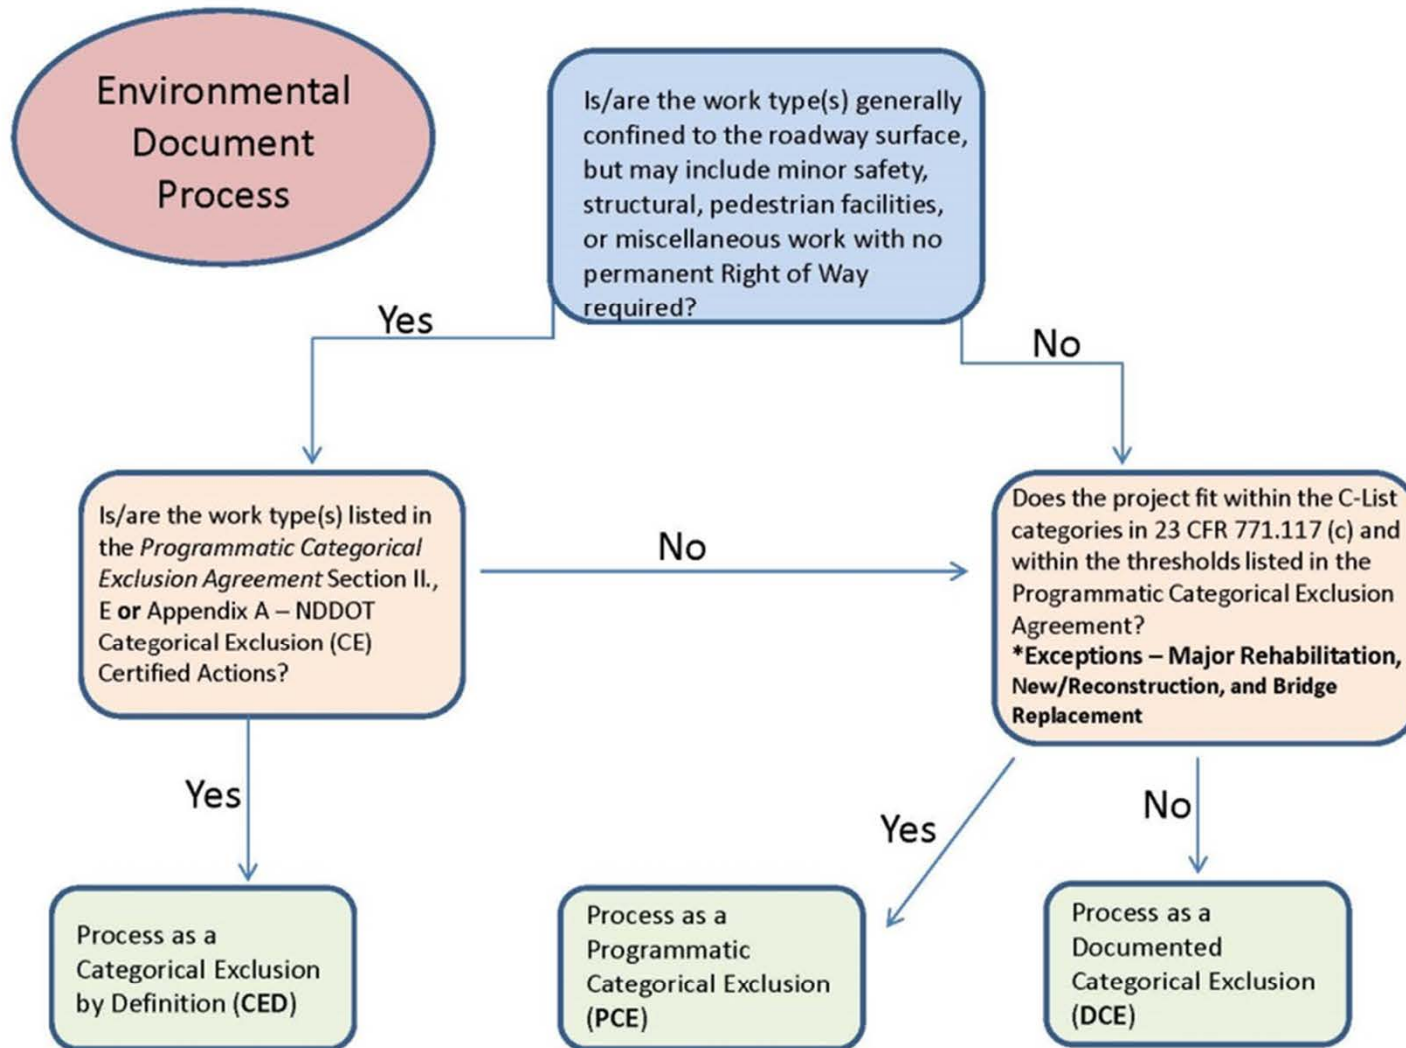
Environmental Document Process

Is/are the work type(s) generally confined to the roadway surface, but may include minor safety, structural, pedestrian facilities, or miscellaneous work with no permanent Right of Way required?

Yes

No

Is/are the work type(s) listed in the *Programmatic Categorical Exclusion Agreement* Section II., E **or** Appendix A – NDDOT Categorical Exclusion (CE) Certified Actions?

No

Does the project fit within the C-List categories in 23 CFR 771.117 (c) and within the thresholds listed in the Programmatic Categorical Exclusion Agreement?
**\*Exceptions – Major Rehabilitation, New/Reconstruction, and Bridge Replacement**

Yes

Yes

No

Process as a Categorical Exclusion by Definition **(CED)**

Process as a Programmatic Categorical Exclusion **(PCE)**

Process as a Documented Categorical Exclusion **(DCE)**